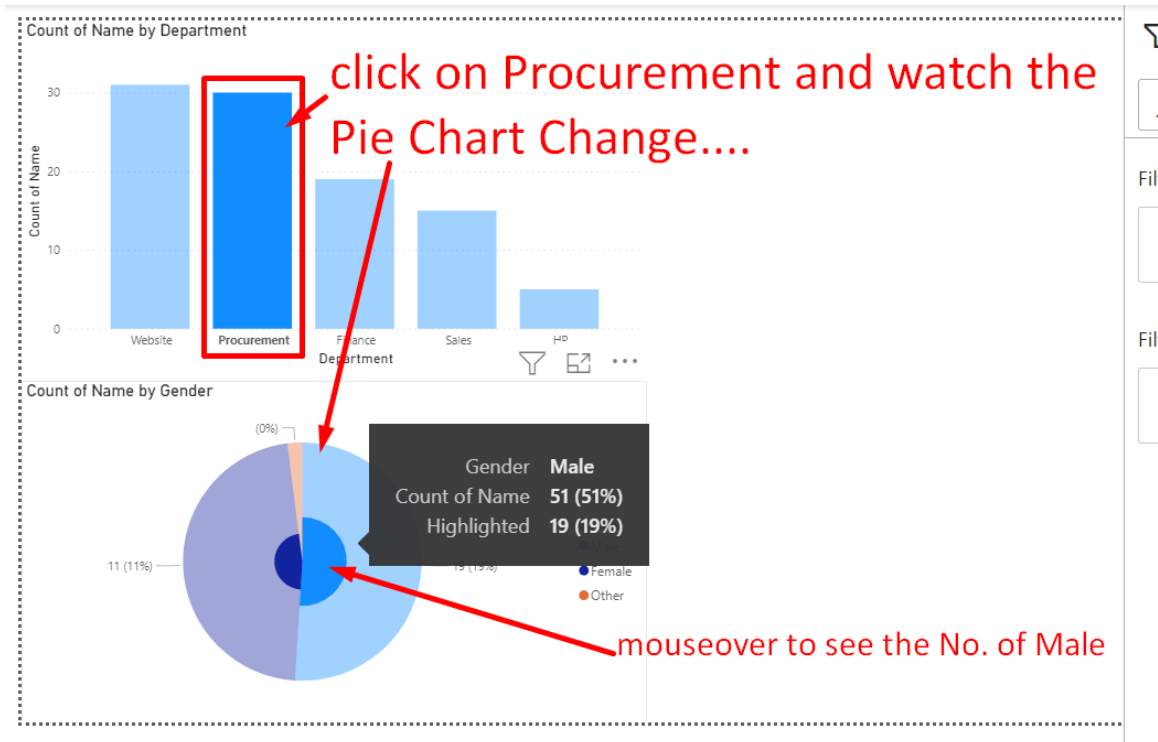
Count of Name by Department

click on Procurement and watch the Pie Chart Change....

30
20
10
0

Count of Name

Website
Procurement
Finance
Sales
HR
Department

Count of Name by Gender

(0%)
11 (11%)
19 (19%)

Gender Male
Count of Name 51 (51%)
Highlighted 19 (19%)

Male
Female
Other

mouseover to see the No. of Male

Fil
Fil